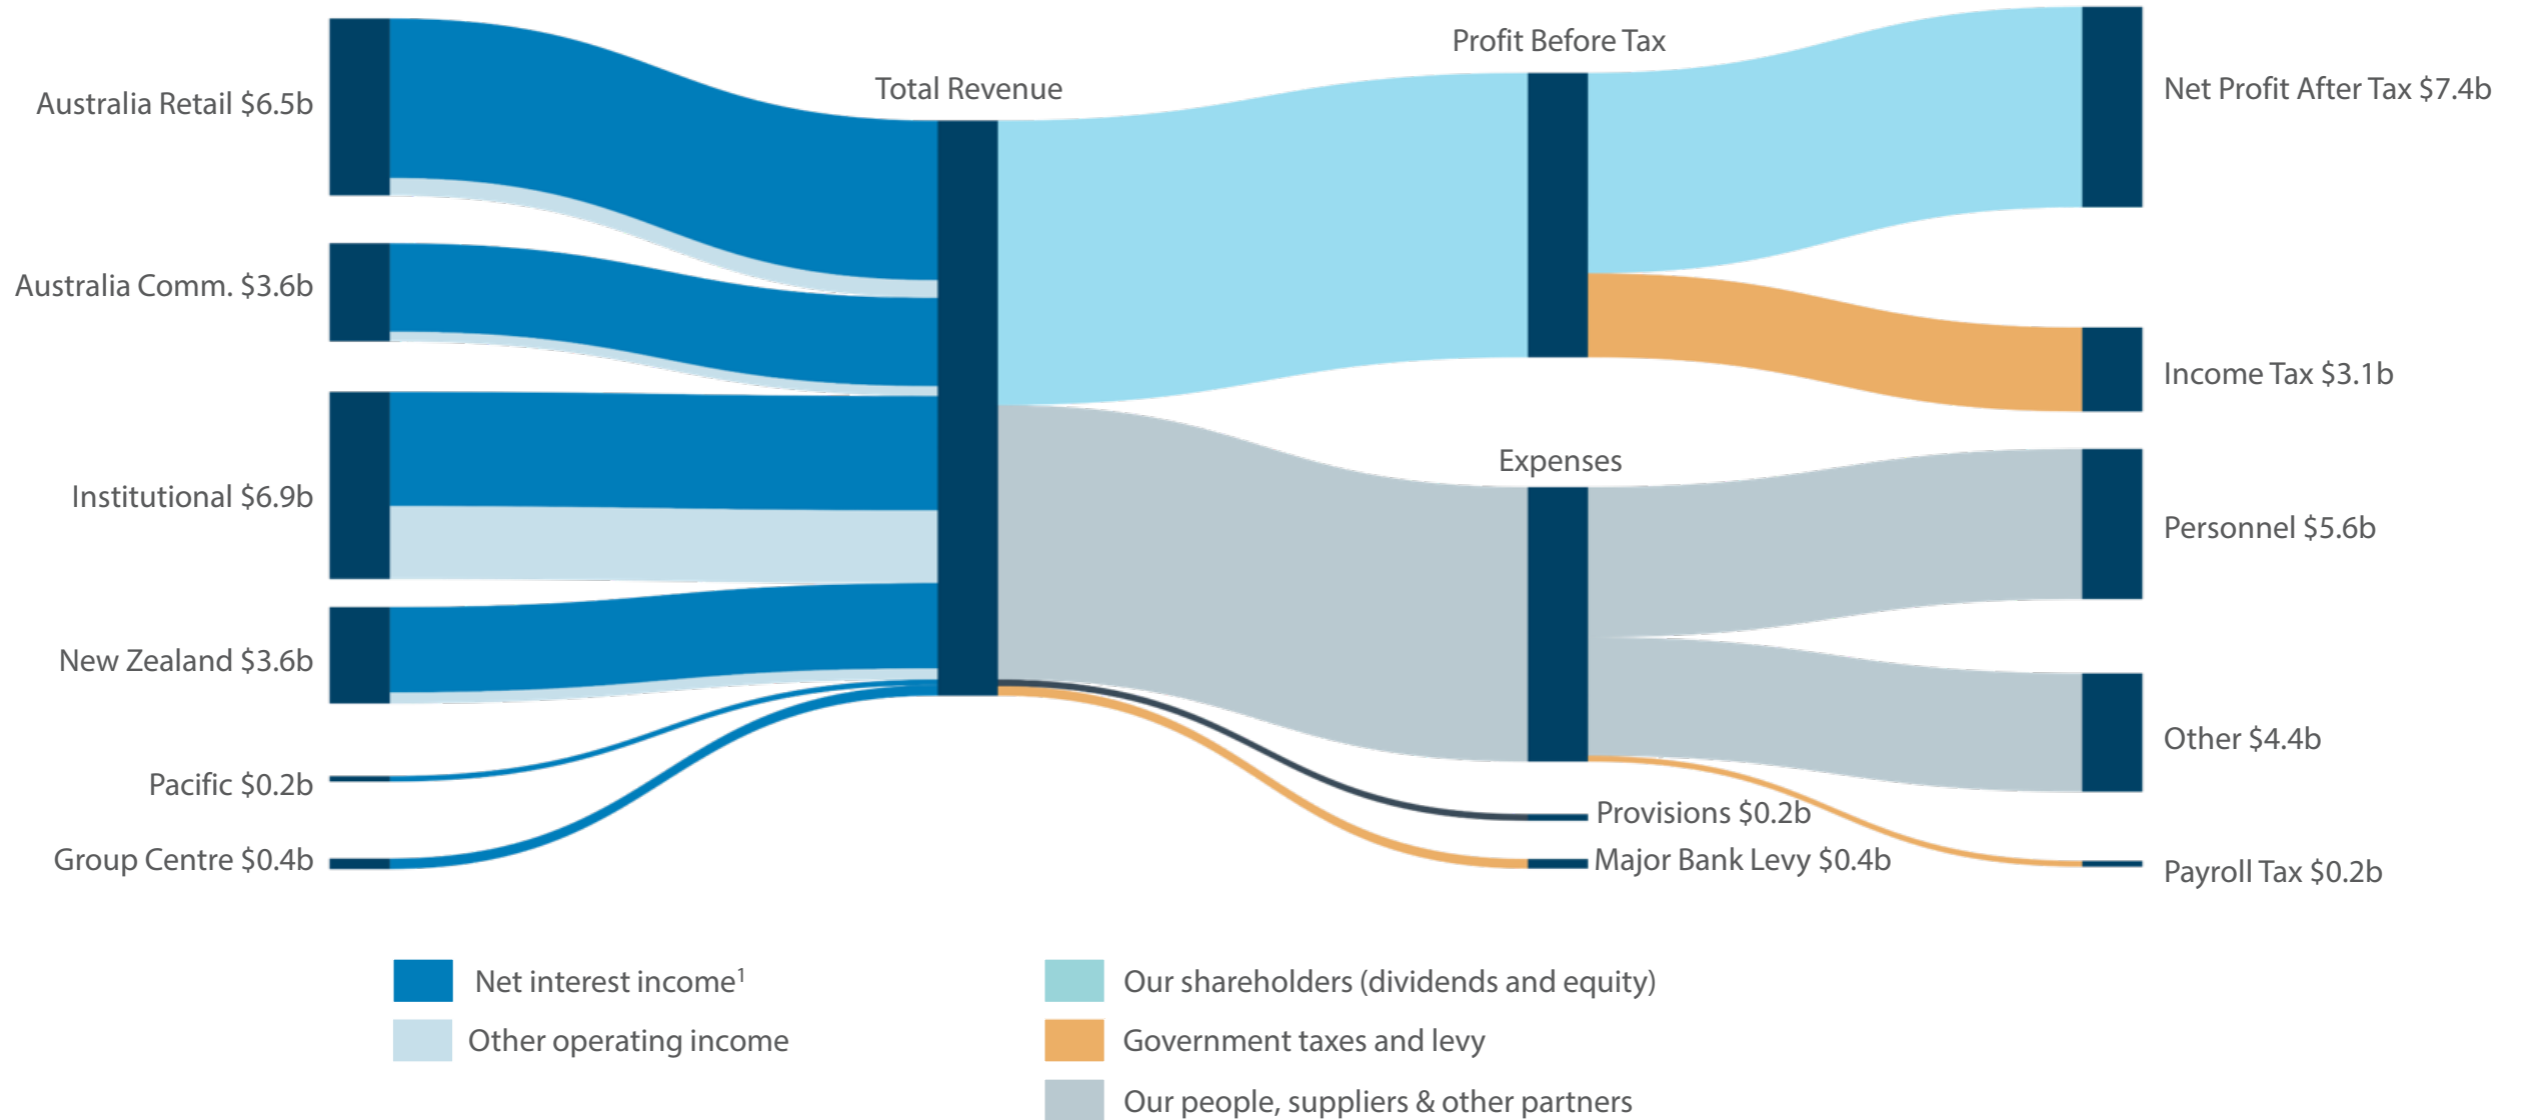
Australia Retail $6.5b
Australia Comm. $3.6b
Institutional $6.9b
New Zealand $3.6b
Pacific $0.2b
Group Centre $0.4b

Total Revenue

Profit Before Tax
Expenses
Provisions $0.2b
Major Bank Levy $0.4b

Net Profit After Tax $7.4b
Income Tax $3.1b
Personnel $5.6b
Other $4.4b
Payroll Tax $0.2b

Net interest income$^1$
Other operating income
Our shareholders (dividends and equity)
Government taxes and levy
Our people, suppliers & other partners